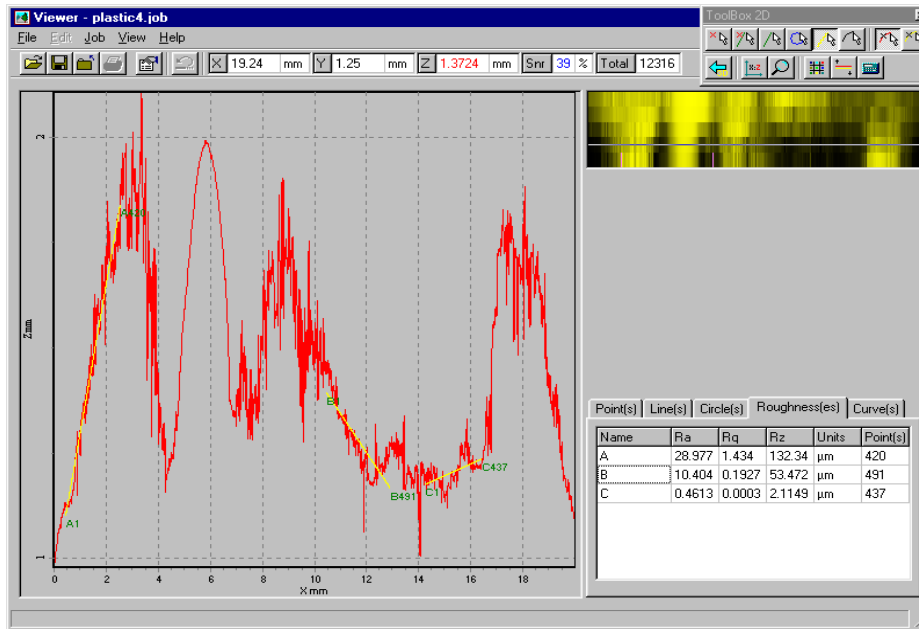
Viewer - plastic4.job

File Edit Job View Help

X 19.24 mm Y 1.25 mm Z 1.3724 mm Snr 39 % Total 12316

ToolBox 2D

2

1

Z mm

A420

A1

B1

B491

C1

C437

0 2 4 6 8 10 12 14 16 18

X mm

Point(s) Line(s) Circle(s) Roughness(es) Curve(s)

| Name | Ra | Rq | Rz | Units | Point(s) |
|---|---|---|---|---|---|
| A | 28.977 | 1.434 | 132.34 | µm | 420 |
| B | 10.404 | 0.1927 | 53.472 | µm | 491 |
| C | 0.4613 | 0.0003 | 2.1149 | µm | 437 |